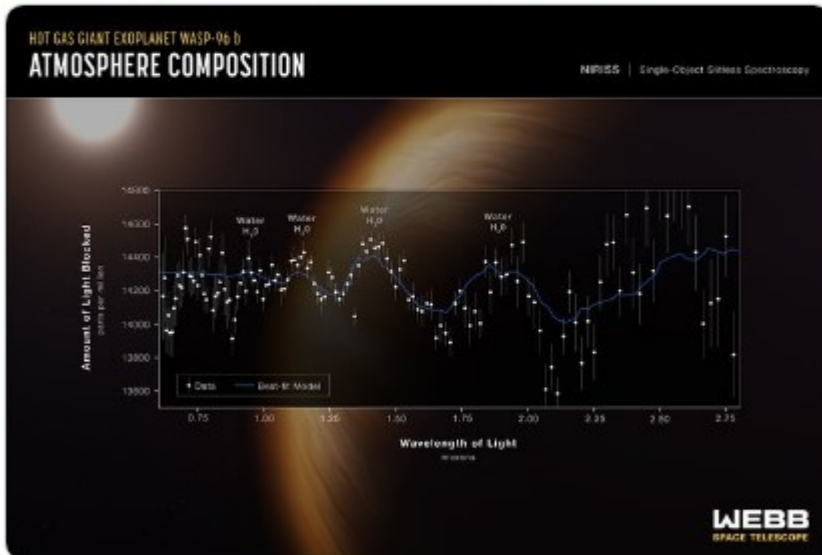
HOT GAS GIANT EXOPLANET WASP-96 b
ATMOSPHERE COMPOSITION

NIRISS | Single-Object Slitless Spectroscopy

14800
14600
14400
14200
14000
13800
13600

Amount of Light Blocked
parts per million

Water $H_2O$
Water $H_2O$
Water $H_2O$
Water $H_2O$

• Data — Best-fit Model

0.75 1.00 1.25 1.50 1.75 2.00 2.25 2.50 2.75

Wavelength of Light
microns

WEBB
SPACE TELESCOPE